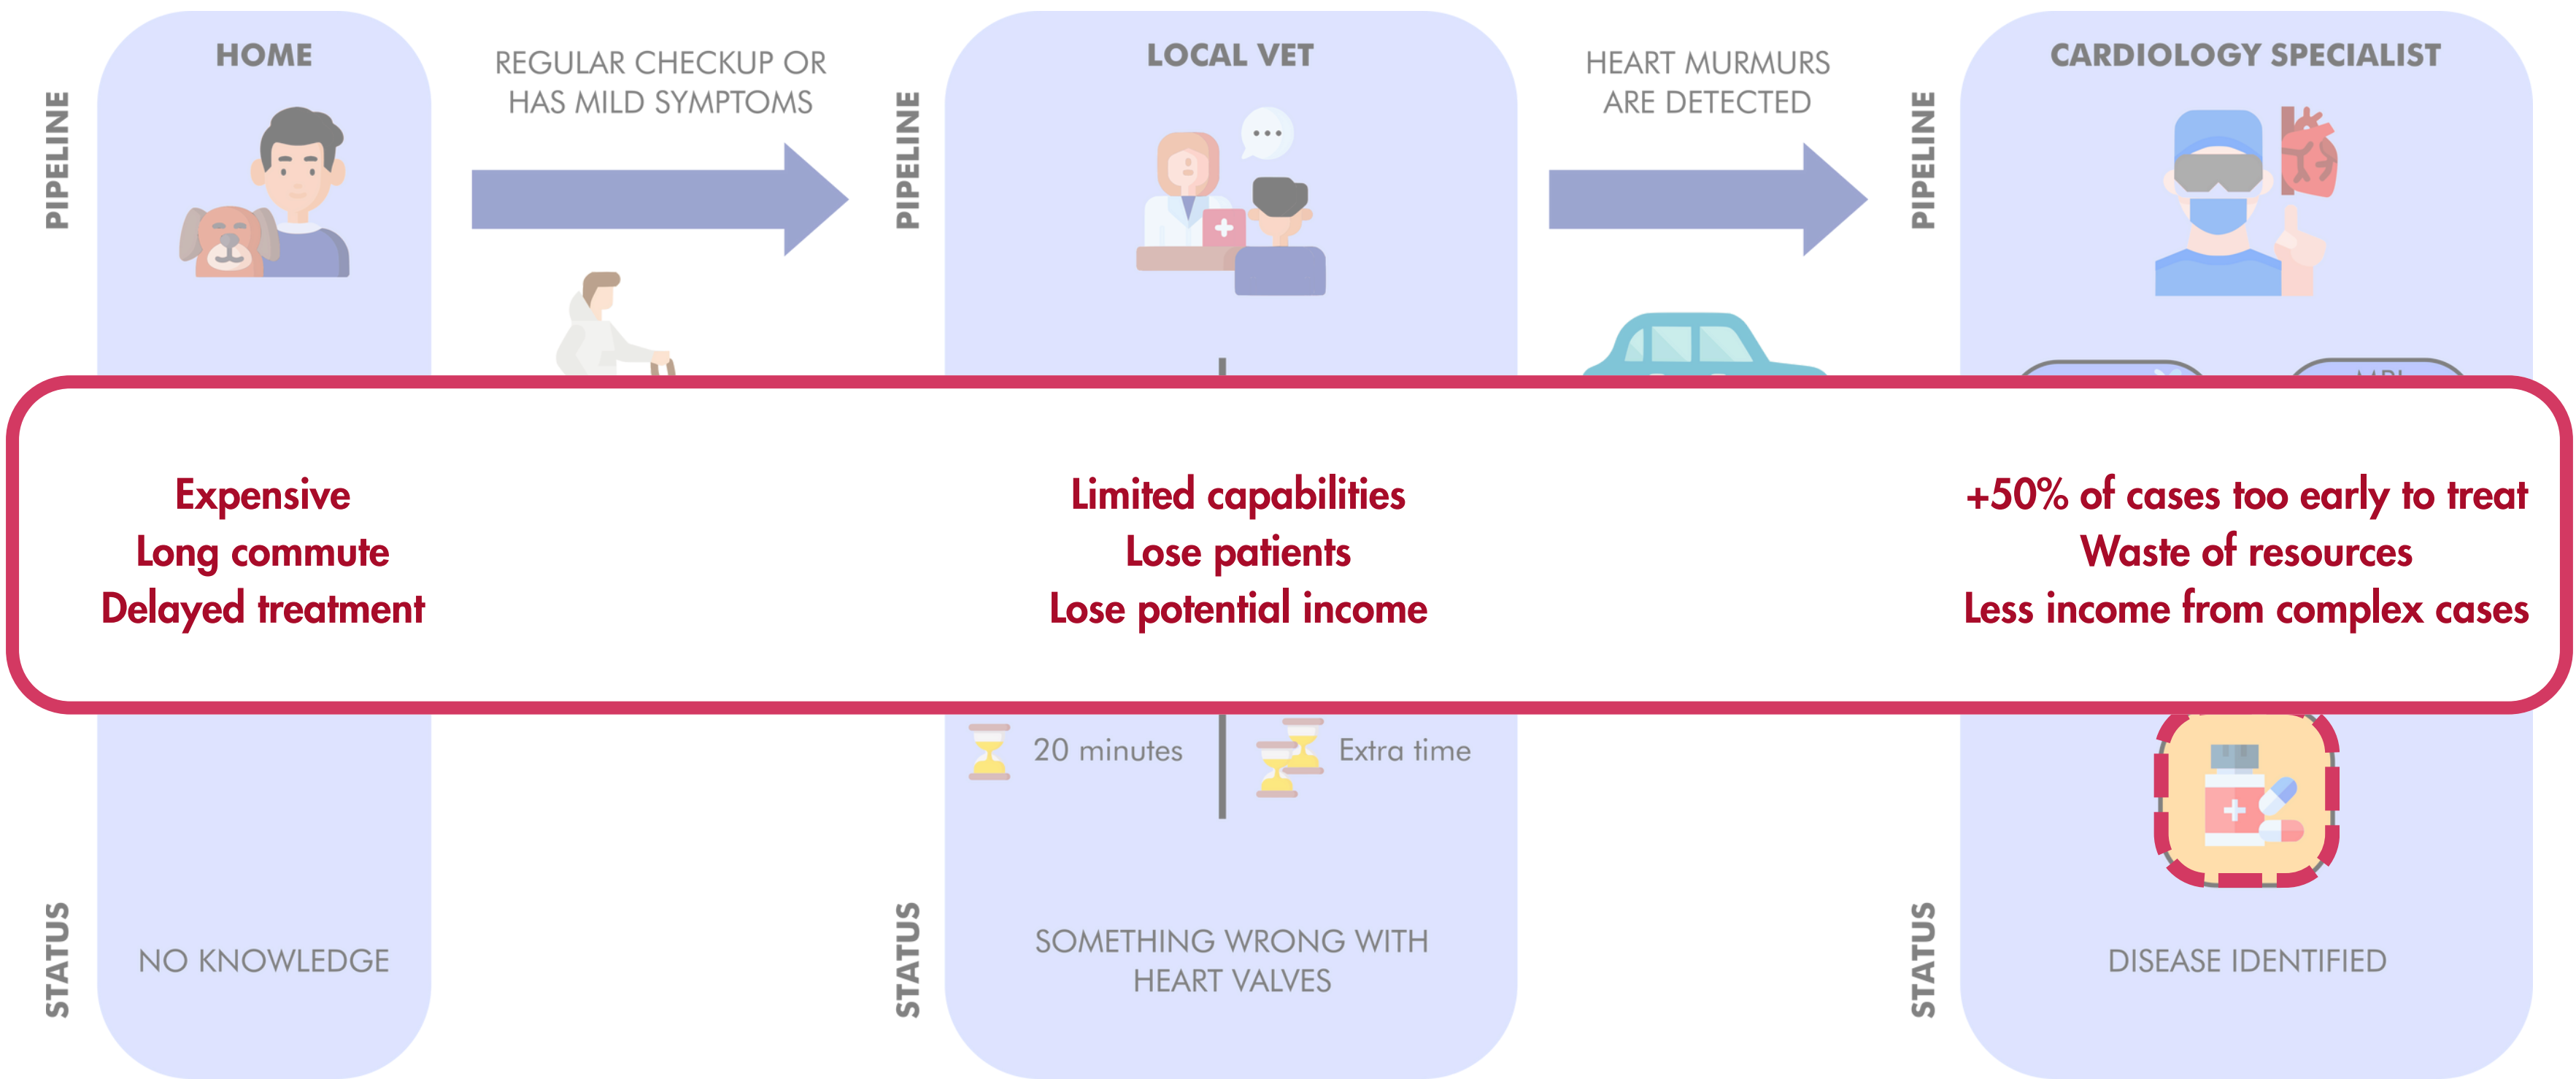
PIPELINE

HOME

REGULAR CHECKUP OR HAS MILD SYMPTOMS

PIPELINE

LOCAL VET

HEART MURMURS ARE DETECTED

PIPELINE

CARDIOLOGY SPECIALIST

Expensive
Long commute
Delayed treatment

Limited capabilities
Lose patients
Lose potential income

+50% of cases too early to treat
Waste of resources
Less income from complex cases

20 minutes

Extra time

STATUS

NO KNOWLEDGE

STATUS

SOMETHING WRONG WITH HEART VALVES

STATUS

DISEASE IDENTIFIED